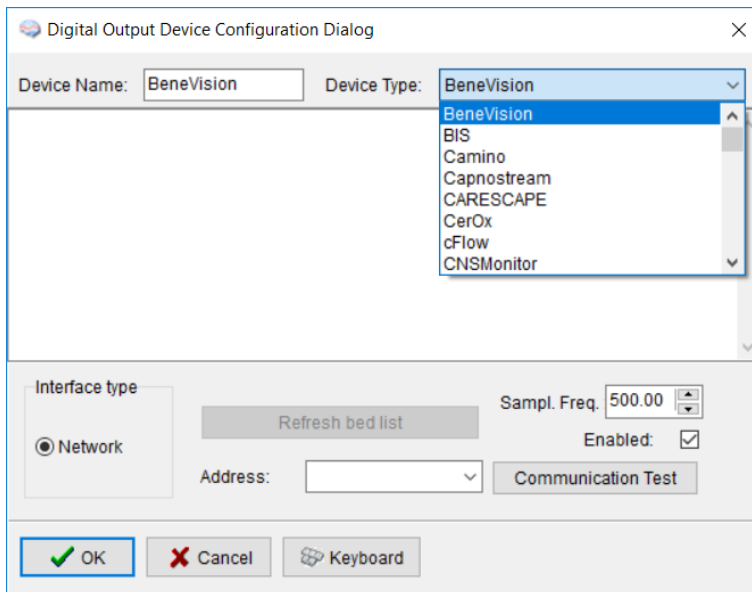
Digital Output Device Configuration Dialog

Device Name: BeneVision

Device Type: BeneVision

BeneVision
BIS
Camino
Capnostream
CARESCAPE
CerOx
cFlow
CNSMonitor

Interface type

Network

Refresh bed list

Sampl. Freq. 500.00

Enabled:

Address:

Communication Test

OK

Cancel

Keyboard